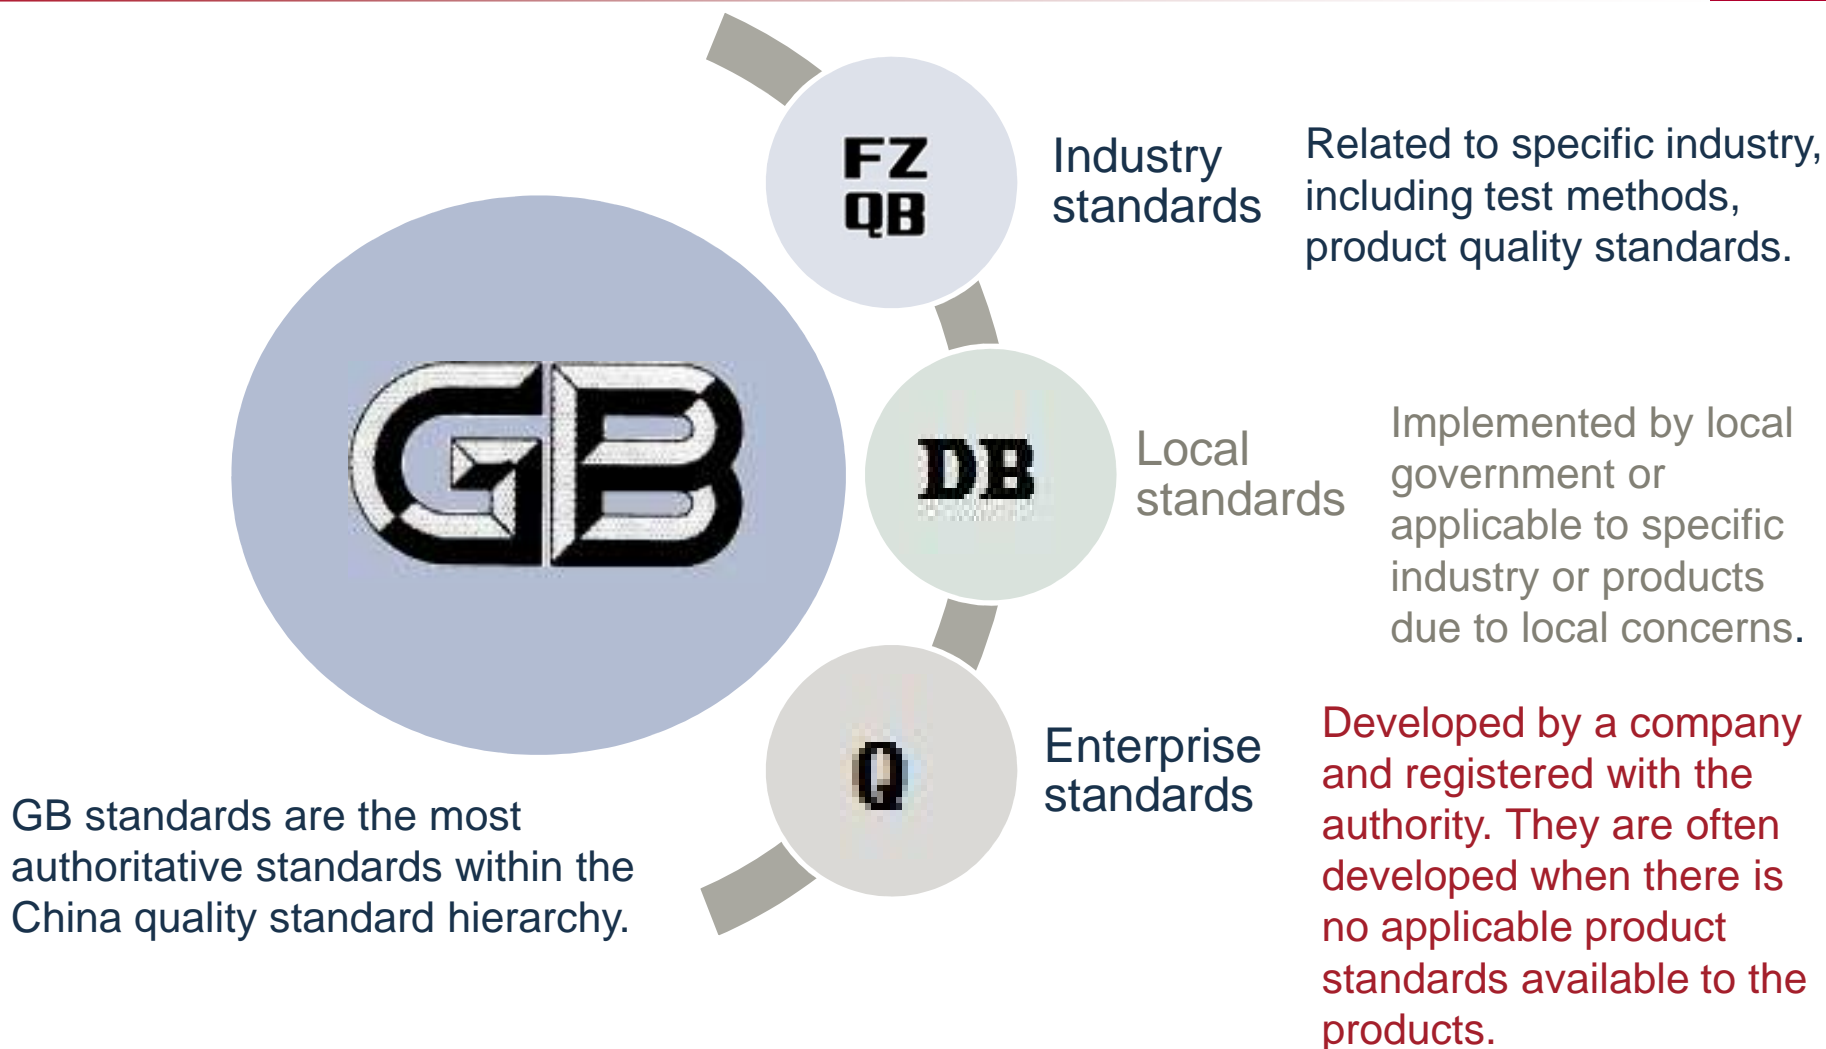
GB

FZ
QB

Industry standards

Related to specific industry, including test methods, product quality standards.

DB

Local standards

Implemented by local government or applicable to specific industry or products due to local concerns.

Q

Enterprise standards

Developed by a company and registered with the authority. They are often developed when there is no applicable product standards available to the products.

GB standards are the most authoritative standards within the China quality standard hierarchy.